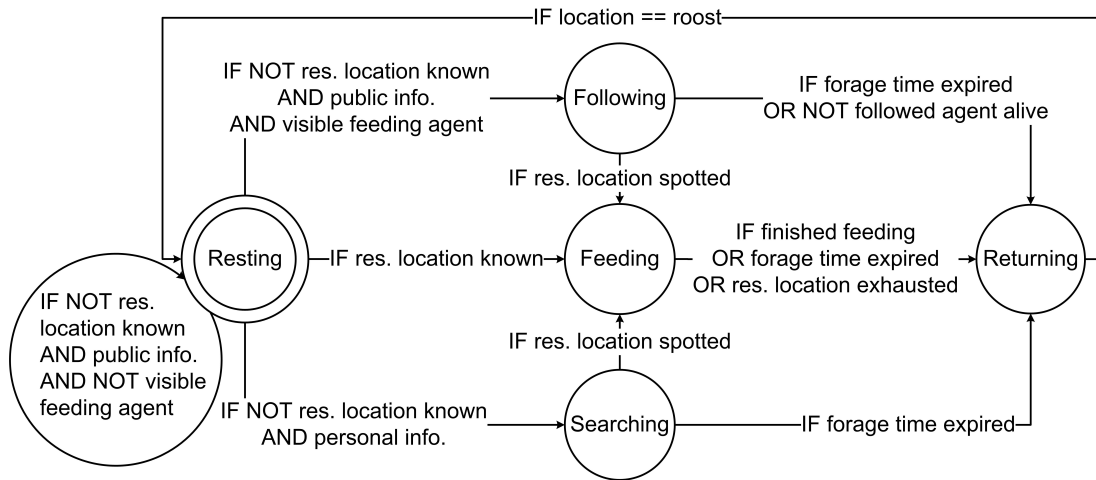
IF location == roost

IF NOT res. location known AND public info. AND visible feeding agent

Following

IF forage time expired OR NOT followed agent alive

IF res. location spotted

Resting

IF res. location known

Feeding

IF finished feeding OR forage time expired OR res. location exhausted

Returning

IF NOT res. location known AND public info. AND NOT visible feeding agent

IF res. location spotted

IF NOT res. location known AND personal info.

Searching

IF forage time expired